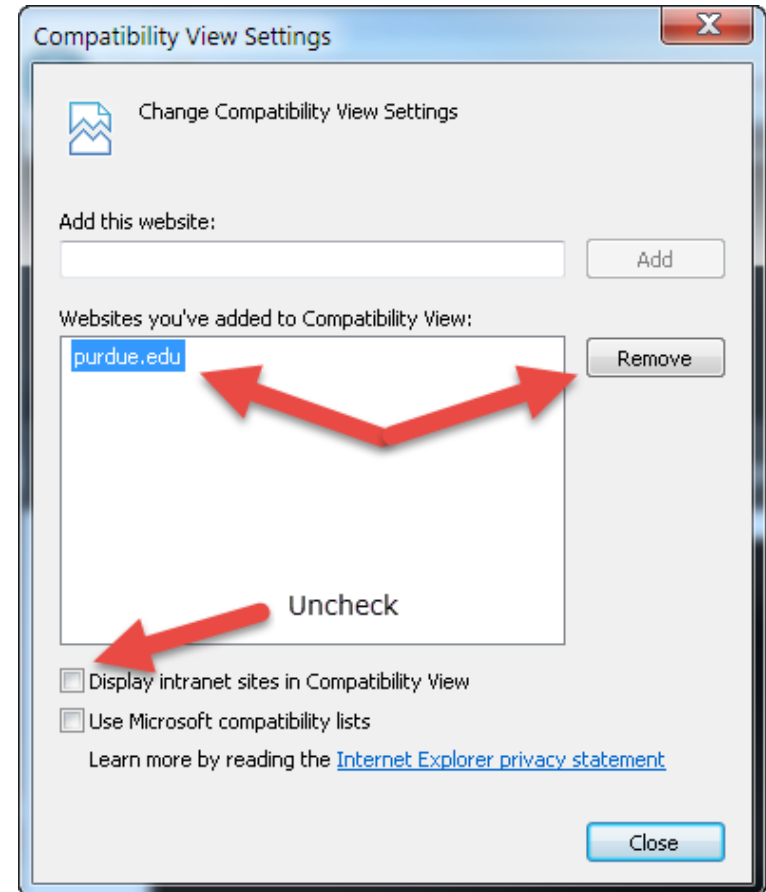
Compatibility View Settings

Change Compatibility View Settings

Add this website:

Add

Websites you've added to Compatibility View:

purdue.edu

Remove

Uncheck

Display intranet sites in Compatibility View

Use Microsoft compatibility lists

Learn more by reading the Internet Explorer privacy statement

Close